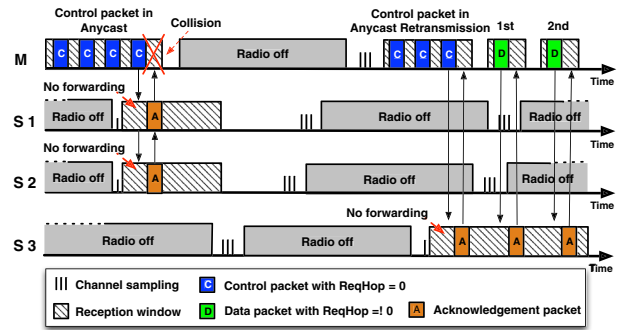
Control packet in Anycast

Collision

Control packet in Anycast Retransmission

1st

2nd

M

C C C C C

Radio off

C C C C

D

D

Time

No forwarding

S 1

Radio off

A

Radio off

Radio off

Time

No forwarding

S 2

Radio off

A

Radio off

Radio off

Time

No forwarding

S 3

Radio off

Radio off

A

A

A

Time

Channel sampling

C Control packet with ReqHop = 0

Reception window

D Data packet with ReqHop =! 0

A Acknowledgement packet